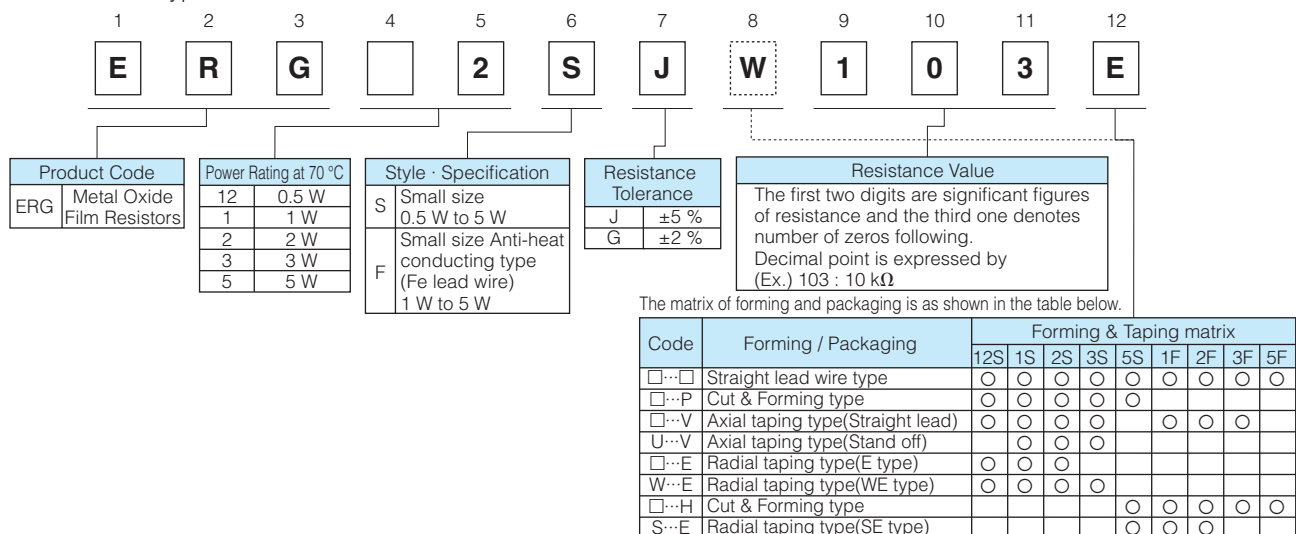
1 2 3 4 5 6 7 8 9 10 11 12

E R G  2 S J W 1 0 3 E

| Product Code | |
|---|---|
| ERG | Metal Oxide Film Resistors |

| Power Rating at 70 °C | |
|---|---|
| 12 | 0.5 W |
| 1 | 1 W |
| 2 | 2 W |
| 3 | 3 W |
| 5 | 5 W |

| Style · Specification | |
|---|---|
| S | Small size 0.5 W to 5 W |
| F | Small size Anti-heat conducting type (Fe lead wire) 1 W to 5 W |

| Resistance Tolerance | |
|---|---|
| J | ±5 % |
| G | ±2 % |

Resistance Value
The first two digits are significant figures of resistance and the third one denotes number of zeros following.
Decimal point is expressed by
(Ex.) 103 : 10 kΩ

The matrix of forming and packaging is as shown in the table below.

| Code | Forming / Packaging | 12S | 1S | 2S | 3S | 5S | 1F | 2F | 3F | 5F |
|---|---|---|---|---|---|---|---|---|---|---|
| □···□ | Straight lead wire type | ○ | ○ | ○ | ○ | ○ | ○ | ○ | ○ | ○ |
| □···P | Cut & Forming type | ○ | ○ | ○ | ○ | ○ | | | | |
| □···V | Axial taping type(Straight lead) | ○ | ○ | ○ | ○ | | ○ | ○ | ○ | |
| U···V | Axial taping type(Stand off) | | ○ | ○ | ○ | | | | | |
| □···E | Radial taping type(E type) | ○ | ○ | ○ | | | | | | |
| W···E | Radial taping type(WE type) | ○ | ○ | ○ | ○ | | | | | |
| □···H | Cut & Forming type | | | | | ○ | ○ | ○ | ○ | ○ |
| S···E | Radial taping type(SE type) | | | | | ○ | ○ | ○ | | |